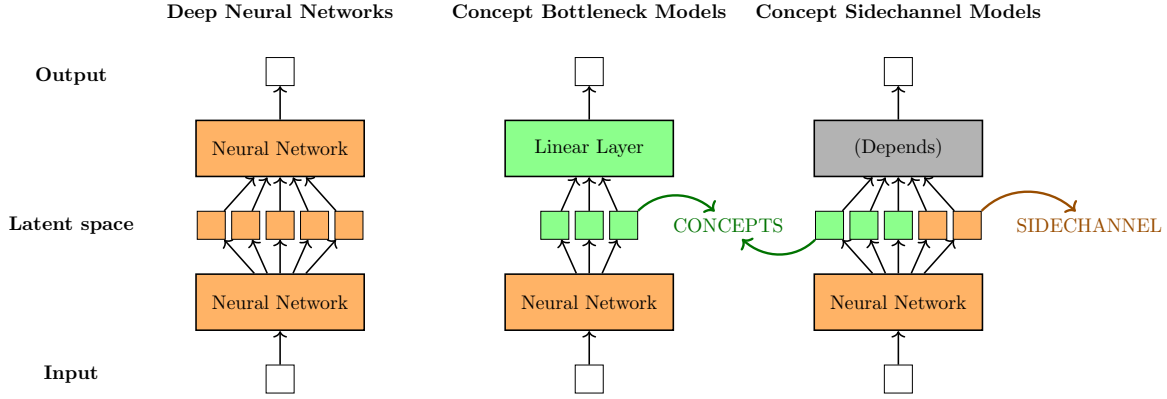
Deep Neural Networks

Concept Bottleneck Models

Concept Sidechannel Models

Output

Neural Network

Linear Layer

(Depends)

Latent space

CONCEPTS

SIDECHANNEL

Neural Network

Neural Network

Neural Network

Input